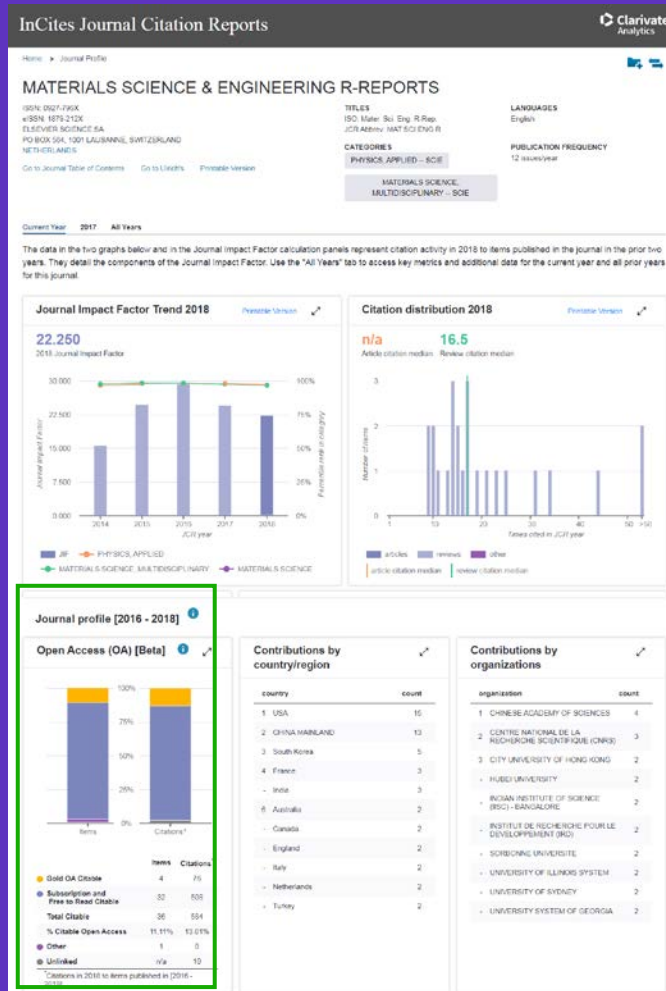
InCites Journal Citation Reports

Clarivate Analytics

Home > Journal Profile

MATERIALS SCIENCE & ENGINEERING R-REPORTS

ISSN: 0927-796X
eISSN: 1879-212X
ELSEVIER SCIENCE SA
PO BOX 564, 1001 LAUSANNE, SWITZERLAND
NETHERLANDS

Go to Journal Table of Contents Go to Ulrich's Printable Version

TITLES
ISO: Mater. Sci. Eng. R-Rep.
JCR Abbrev: MAT SCI ENG R

CATEGORIES
PHYSICS, APPLIED – SCIE
MATERIALS SCIENCE, MULTIDISCIPLINARY – SCIE

LANGUAGES
English

PUBLICATION FREQUENCY
12 issues/year

Current Year 2017 All Years

The data in the two graphs below and in the Journal Impact Factor calculation panels represent citation activity in 2018 to items published in the journal in the prior two years. They detail the components of the Journal Impact Factor. Use the "All Years" tab to access key metrics and additional data for the current year and all prior years for this journal.

Journal Impact Factor Trend 2018 Printable Version

22.250
2018 Journal Impact Factor

30.000 22.500 15.000 7.500 0.000
100% 75% 50% 25% 0%
Journal Impact Factor
Percentile rank in category
2014 2015 2016 2017 2018
JCR year

JIF PHYSICS, APPLIED MATERIALS SCIENCE, MULTIDISCIPLINARY MATERIALS SCIENCE

Citation distribution 2018 Printable Version

n/a
Article citation median
16.5
Review citation median

3 2 1 0
Number of items
0 10 20 30 40 50 >50
Times cited in JCR year

articles reviews other
article citation median review citation median

Journal profile [2016 - 2018]

Open Access (OA) [Beta]

100% 75% 50% 25% 0%
Items Citations*

| | Items | Citations |
|---|---|---|
| Gold OA Citable | 4 | 75 |
| Subscription and Free to Read Citable | 32 | 509 |
| Total Citable | 36 | 584 |
| % Citable Open Access | 11.11% | 13.01% |
| Other | 1 | 0 |
| Unlinked | n/a | 10 |

*Citations in 2018 to items published in [2016 - 2018]

Contributions by country/region

| country | count |
|---|---|
| 1 USA | 15 |
| 2 CHINA MAINLAND | 13 |
| 3 South Korea | 5 |
| 4 France | 3 |
| - India | 3 |
| 6 Australia | 2 |
| - Canada | 2 |
| - England | 2 |
| - Italy | 2 |
| - Netherlands | 2 |
| - Turkey | 2 |

Contributions by organizations

| organization | count |
|---|---|
| 1 CHINESE ACADEMY OF SCIENCES | 4 |
| 2 CENTRE NATIONAL DE LA RECHERCHE SCIENTIFIQUE (CNRS) | 3 |
| 3 CITY UNIVERSITY OF HONG KONG | 2 |
| - HUBEI UNIVERSITY | 2 |
| - INDIAN INSTITUTE OF SCIENCE (IISC) - BANGALORE | 2 |
| - INSTITUT DE RECHERCHE POUR LE DEVELOPPEMENT (IRD) | 2 |
| - SORBONNE UNIVERSITE | 2 |
| - UNIVERSITY OF ILLINOIS SYSTEM | 2 |
| - UNIVERSITY OF SYDNEY | 2 |
| - UNIVERSITY SYSTEM OF GEORGIA | 2 |